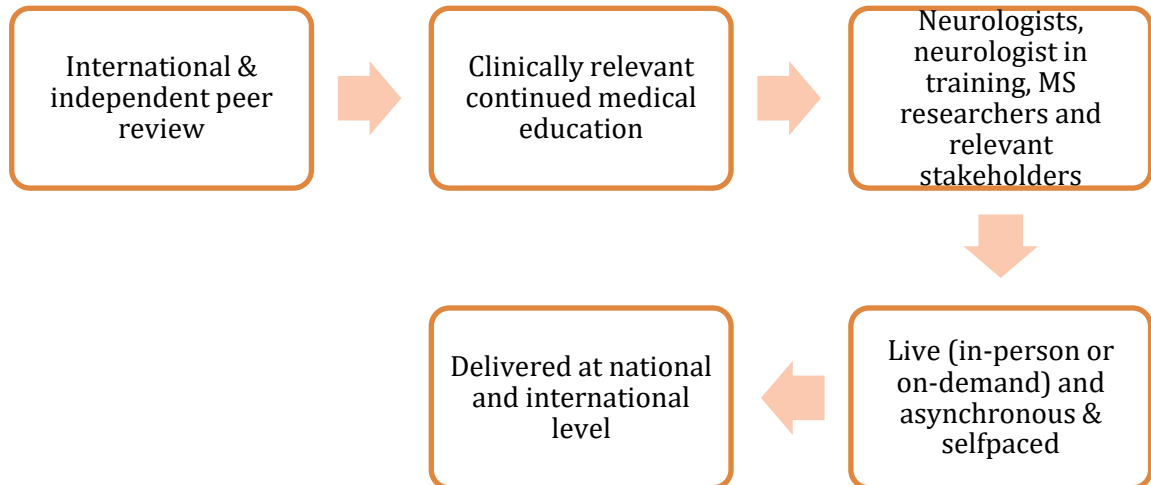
International & independent peer review

Clinically relevant continued medical education

Neurologists, neurologist in training, MS researchers and relevant stakeholders

Live (in-person or on-demand) and asynchronous & selfpaced

Delivered at national and international level